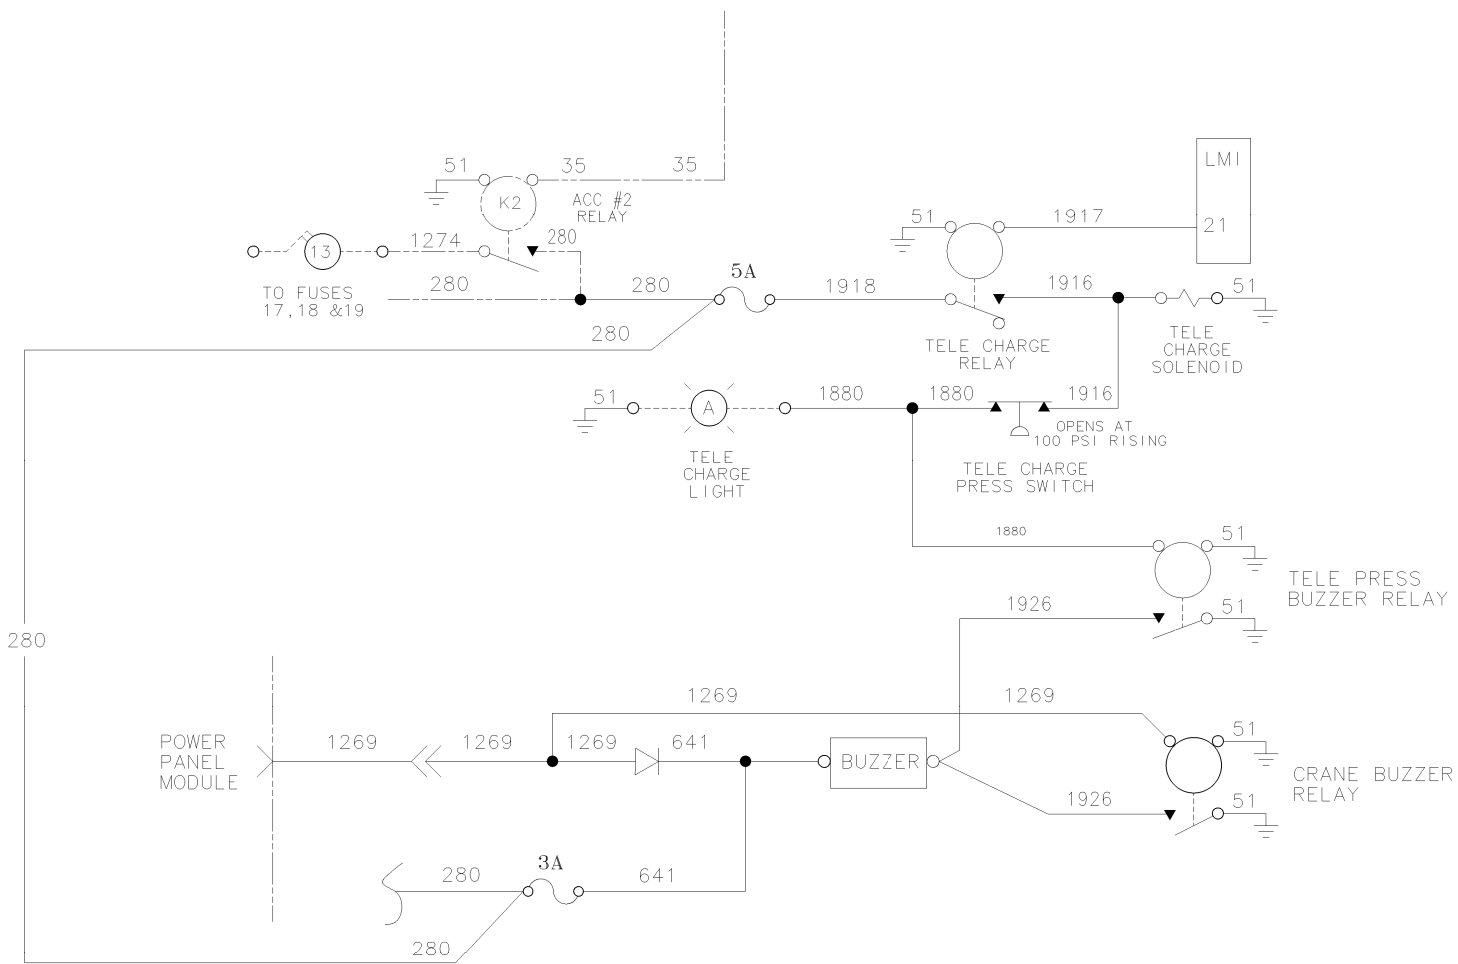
51
35
35
K2
ACC #2
RELAY
LMI
21
51
1917
13
1274
280
TO FUSES
17,18 &19
280
280
5A
1918
1916
51
280
TELE CHARGE
RELAY
TELE
CHARGE
SOLENOID
51
A
1880
1880
1916
OPENS AT
100 PSI RISING
TELE
CHARGE
LIGHT
TELE CHARGE
PRESS SWITCH
1880
51
TELE PRESS
BUZZER RELAY
1926
51
280
1269
1269
51
POWER
PANEL
MODULE
1269
1269
1269
641
BUZZER
CRANE BUZZER
RELAY
1926
51
280
3A
641
280